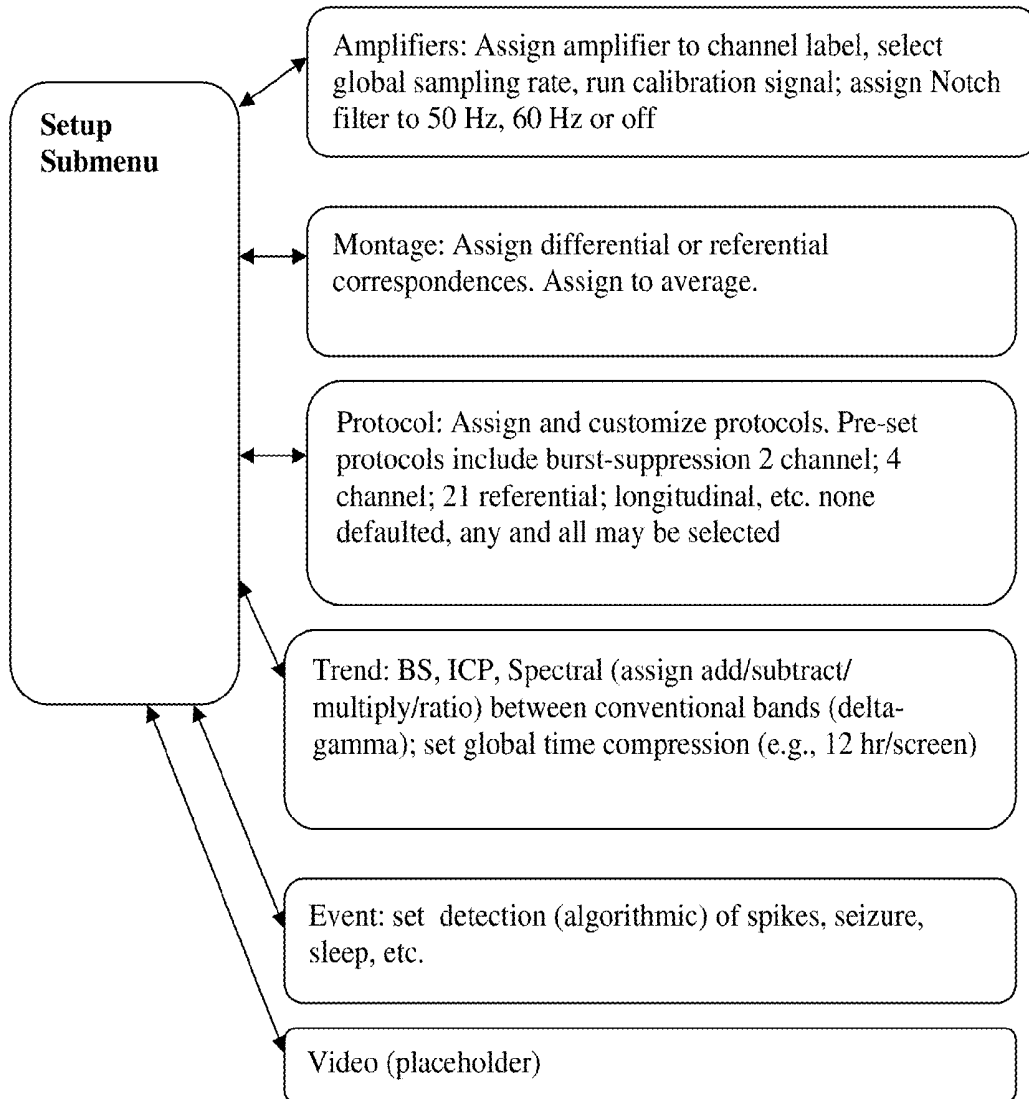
Setup Submenu

Amplifiers: Assign amplifier to channel label, select global sampling rate, run calibration signal; assign Notch filter to 50 Hz, 60 Hz or off

Montage: Assign differential or referential correspondences. Assign to average.

Protocol: Assign and customize protocols. Pre-set protocols include burst-suppression 2 channel; 4 channel; 21 referential; longitudinal, etc. none defaulted, any and all may be selected

Trend: BS, ICP, Spectral (assign add/subtract/ multiply/ratio) between conventional bands (delta-gamma); set global time compression (e.g., 12 hr/screen)

Event: set detection (algorithmic) of spikes, seizure, sleep, etc.

Video (placeholder)